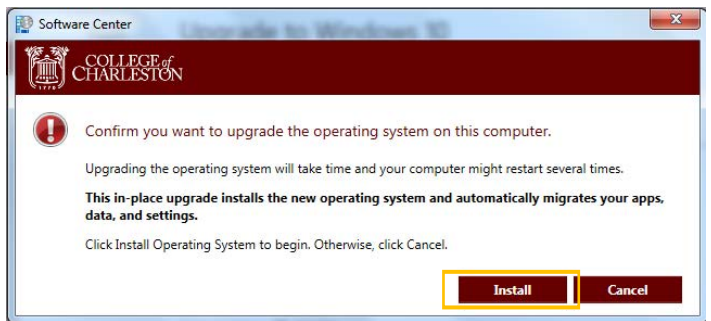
Software Center

Upgrade to Windows 10

COLLEGE of CHARLESTON

1770

Confirm you want to upgrade the operating system on this computer.

Upgrading the operating system will take time and your computer might restart several times.

This in-place upgrade installs the new operating system and automatically migrates your apps, data, and settings.

Click Install Operating System to begin. Otherwise, click Cancel.

Install

Cancel